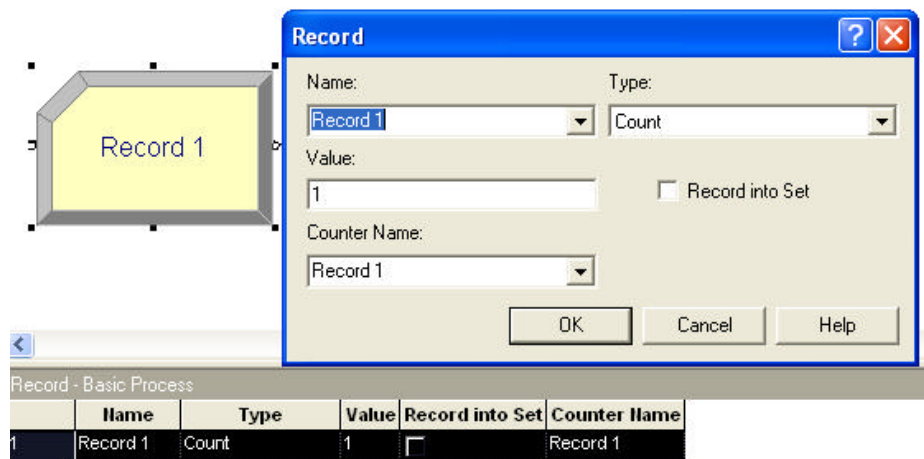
Record 1

Record

Name:
Record 1

Type:
Count

Value:
1

Record into Set

Counter Name:
Record 1

OK
Cancel
Help

Record - Basic Process

| | Name | Type | Value | Record into Set | Counter Name |
|---|---|---|---|---|---|
| 1 | Record 1 | Count | 1 | | Record 1 |